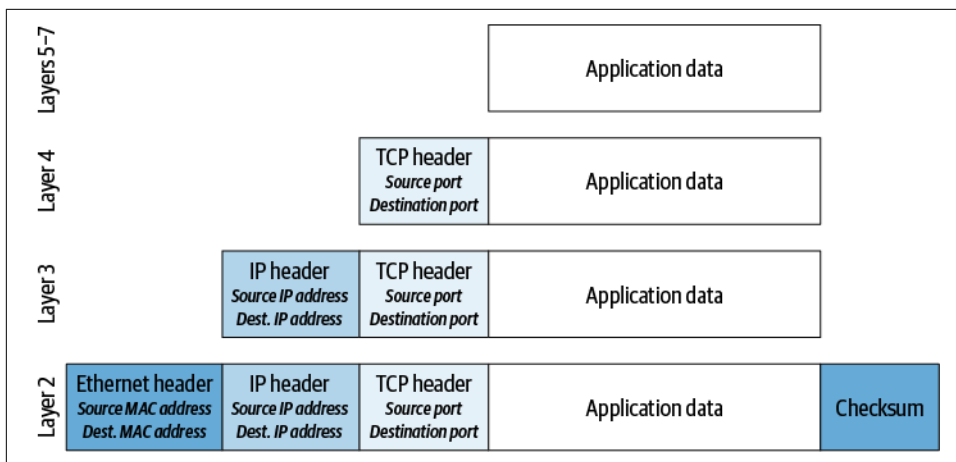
Layers 5–7
Application data

Layer 4
TCP header
Source port
Destination port
Application data

Layer 3
IP header
Source IP address
Dest. IP address
TCP header
Source port
Destination port
Application data

Layer 2
Ethernet header
Source MAC address
Dest. MAC address
IP header
Source IP address
Dest. IP address
TCP header
Source port
Destination port
Application data
Checksum